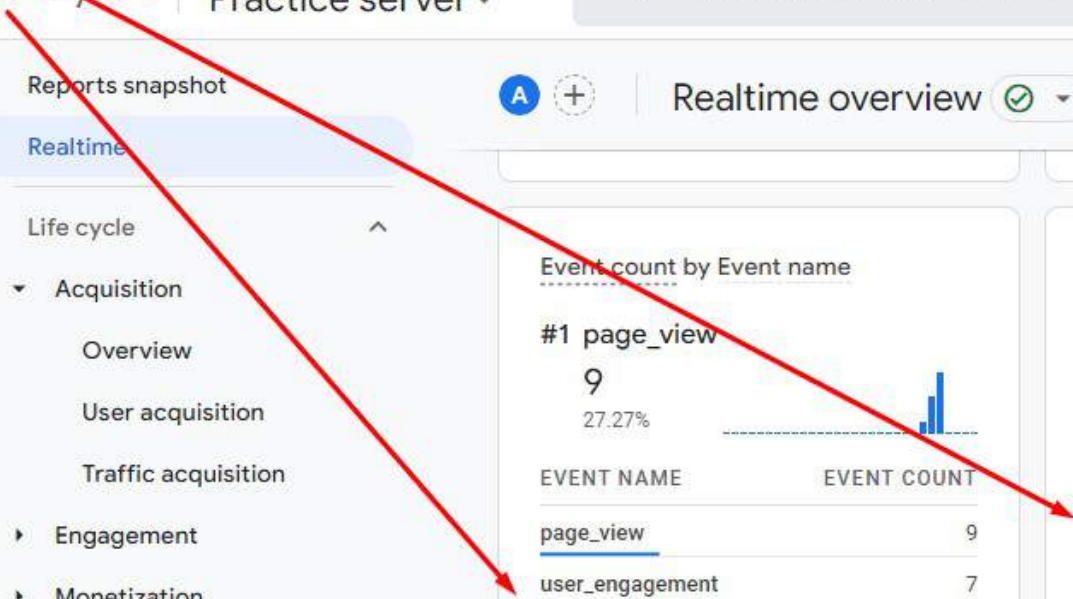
Practice server

Reports snapshot

Realtime

Life cycle

Acquisition

Overview

User acquisition

Traffic acquisition

Engagement

Monetization

A +

Realtime overview

Event count by Event name

#1 page_view

9

27.27%

| EVENT NAME | EVENT COUNT |
|---|---|
| page_view | 9 |
| user_engagement | 7 |